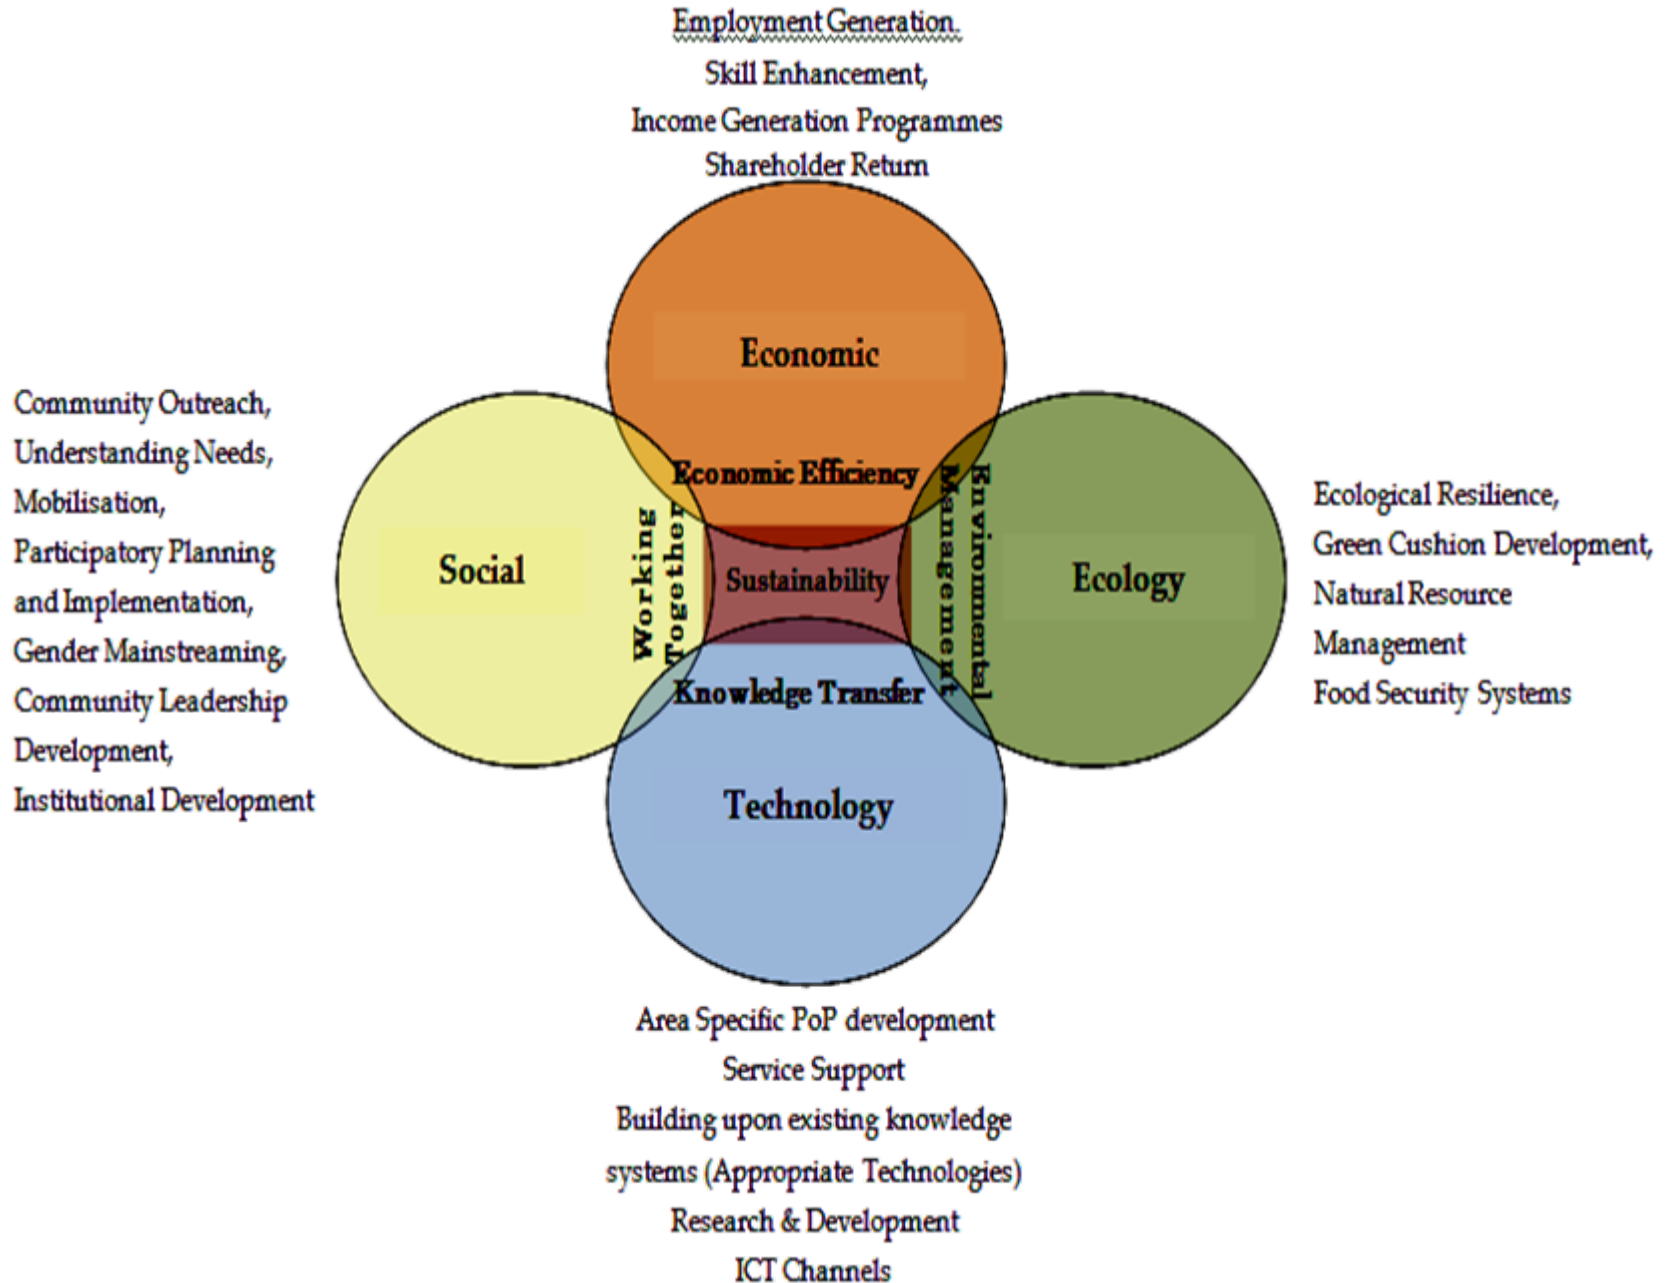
Employment Generation
Skill Enhancement,
Income Generation Programmes
Shareholder Return

Economic

Community Outreach,
Understanding Needs,
Mobilisation,
Participatory Planning and Implementation,
Gender Mainstreaming,
Community Leadership Development,
Institutional Development

Social

Economic Efficiency

Working Together

Sustainability

Enviromental Management

Knowledge Transfer

Ecology

Ecological Resilience,
Green Cushion Development,
Natural Resource Management
Food Security Systems

Technology

Area Specific PoP development
Service Support
Building upon existing knowledge systems (Appropriate Technologies)
Research & Development
ICT Channels